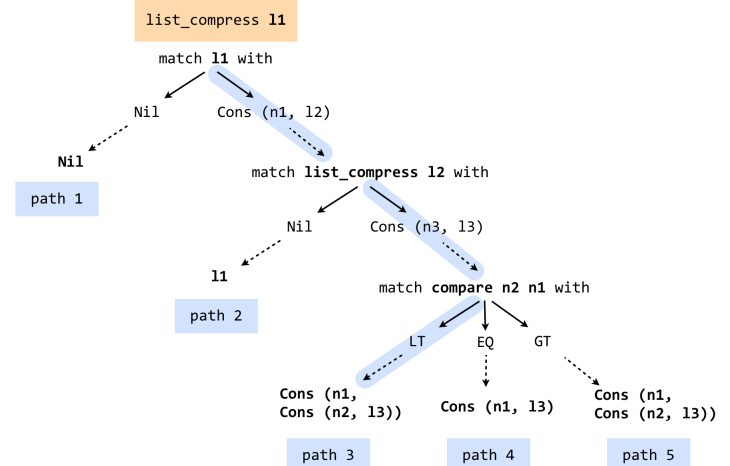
list_compress **l1**

match **l1** with

Nil

Cons (n1, l2)

**Nil**

path 1

match **list_compress l2** with

Nil

Cons (n3, l3)

**l1**

path 2

match **compare n2 n1** with

LT

EQ

GT

**Cons (n1, Cons (n2, l3))**

**Cons (n1, l3)**

**Cons (n1, Cons (n2, l3))**

path 3

path 4

path 5